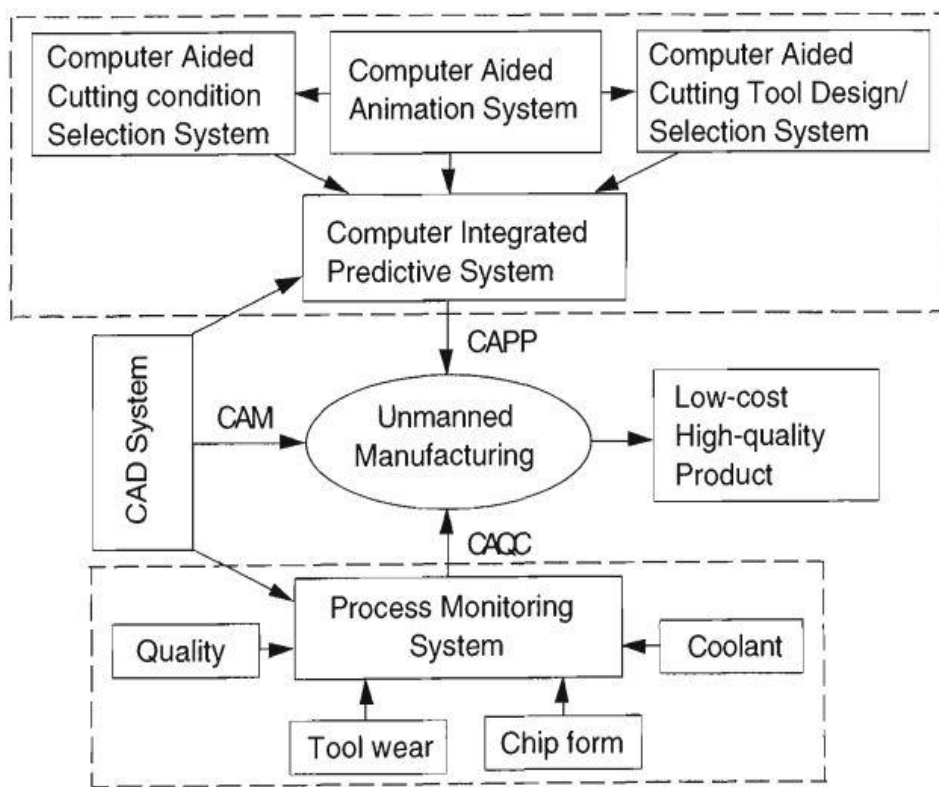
Computer Aided Cutting condition Selection System

Computer Aided Animation System

Computer Aided Cutting Tool Design/ Selection System

Computer Integrated Predictive System

CAPP

CAD System

CAM

Unmanned Manufacturing

Low-cost High-quality Product

CAQC

Process Monitoring System

Quality

Coolant

Tool wear

Chip form